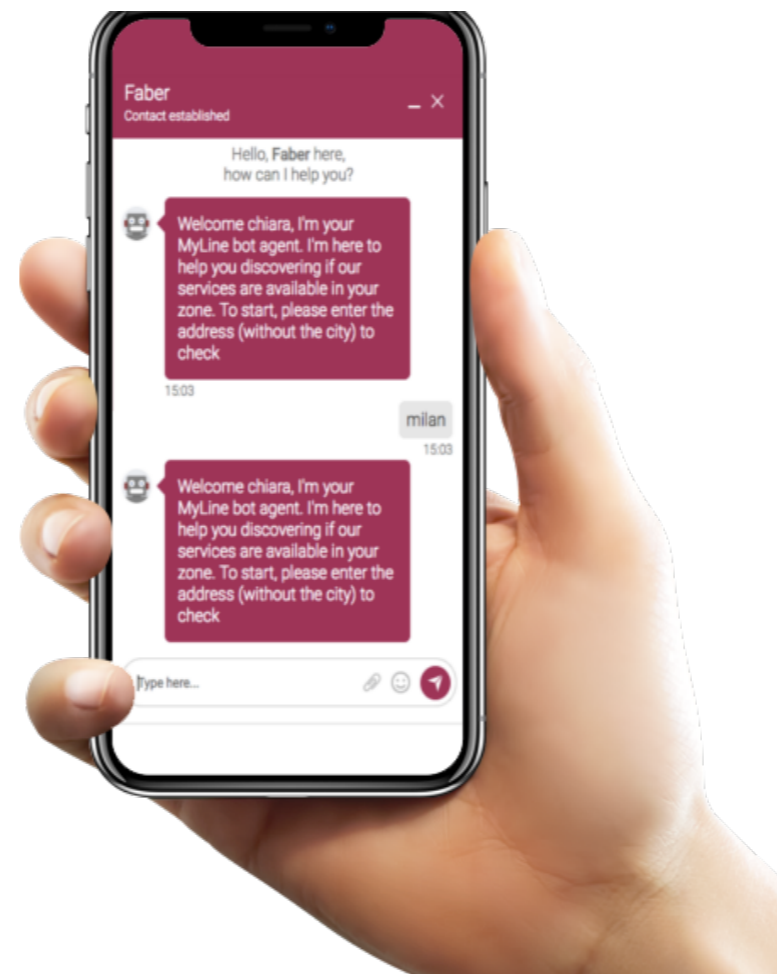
Faber
Contact established

Hello, **Faber** here,
how can I help you?

Welcome chiara, I'm your MyLine bot agent. I'm here to help you discovering if our services are available in your zone. To start, please enter the address (without the city) to check

15:03

milan

15:03

Welcome chiara, I'm your MyLine bot agent. I'm here to help you discovering if our services are available in your zone. To start, please enter the address (without the city) to check

Type here...